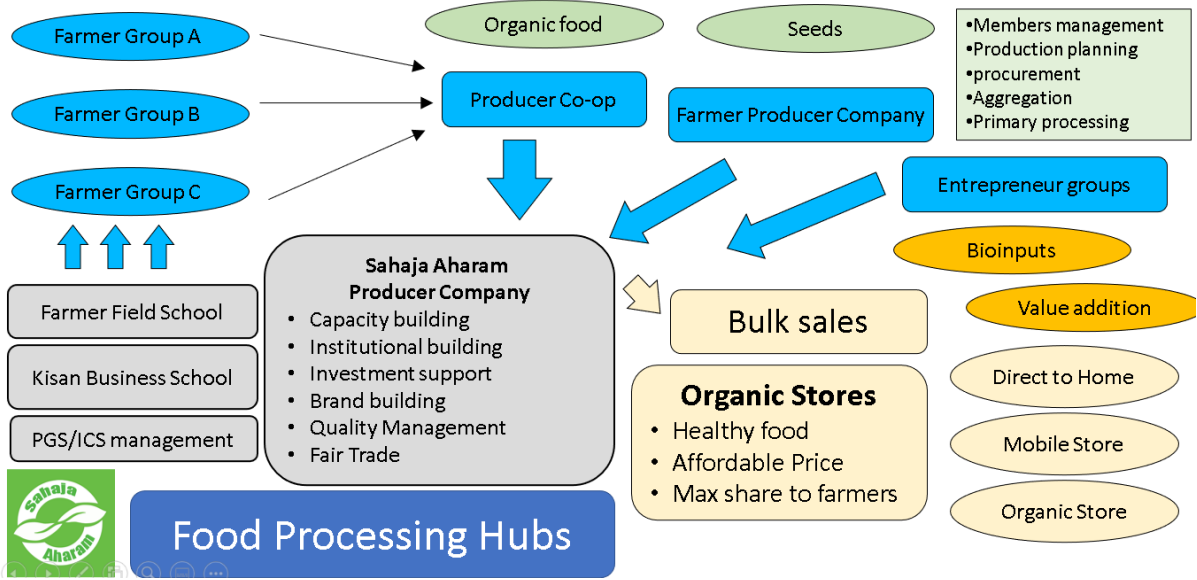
Farmer Group A

Farmer Group B

Farmer Group C

Organic food

Seeds

Producer Co-op

Farmer Producer Company

•Members management
•Production planning
•procurement
•Aggregation
•Primary processing

Entrepreneur groups

Bioinputs

Value addition

Farmer Field School

Kisan Business School

PGS/ICS management

Sahaja Aharam
Producer Company
• Capacity building
• Institutional building
• Investment support
• Brand building
• Quality Management
• Fair Trade

Bulk sales

Organic Stores
• Healthy food
• Affordable Price
• Max share to farmers

Direct to Home

Mobile Store

Organic Store

Sahaja Aharam

Food Processing Hubs